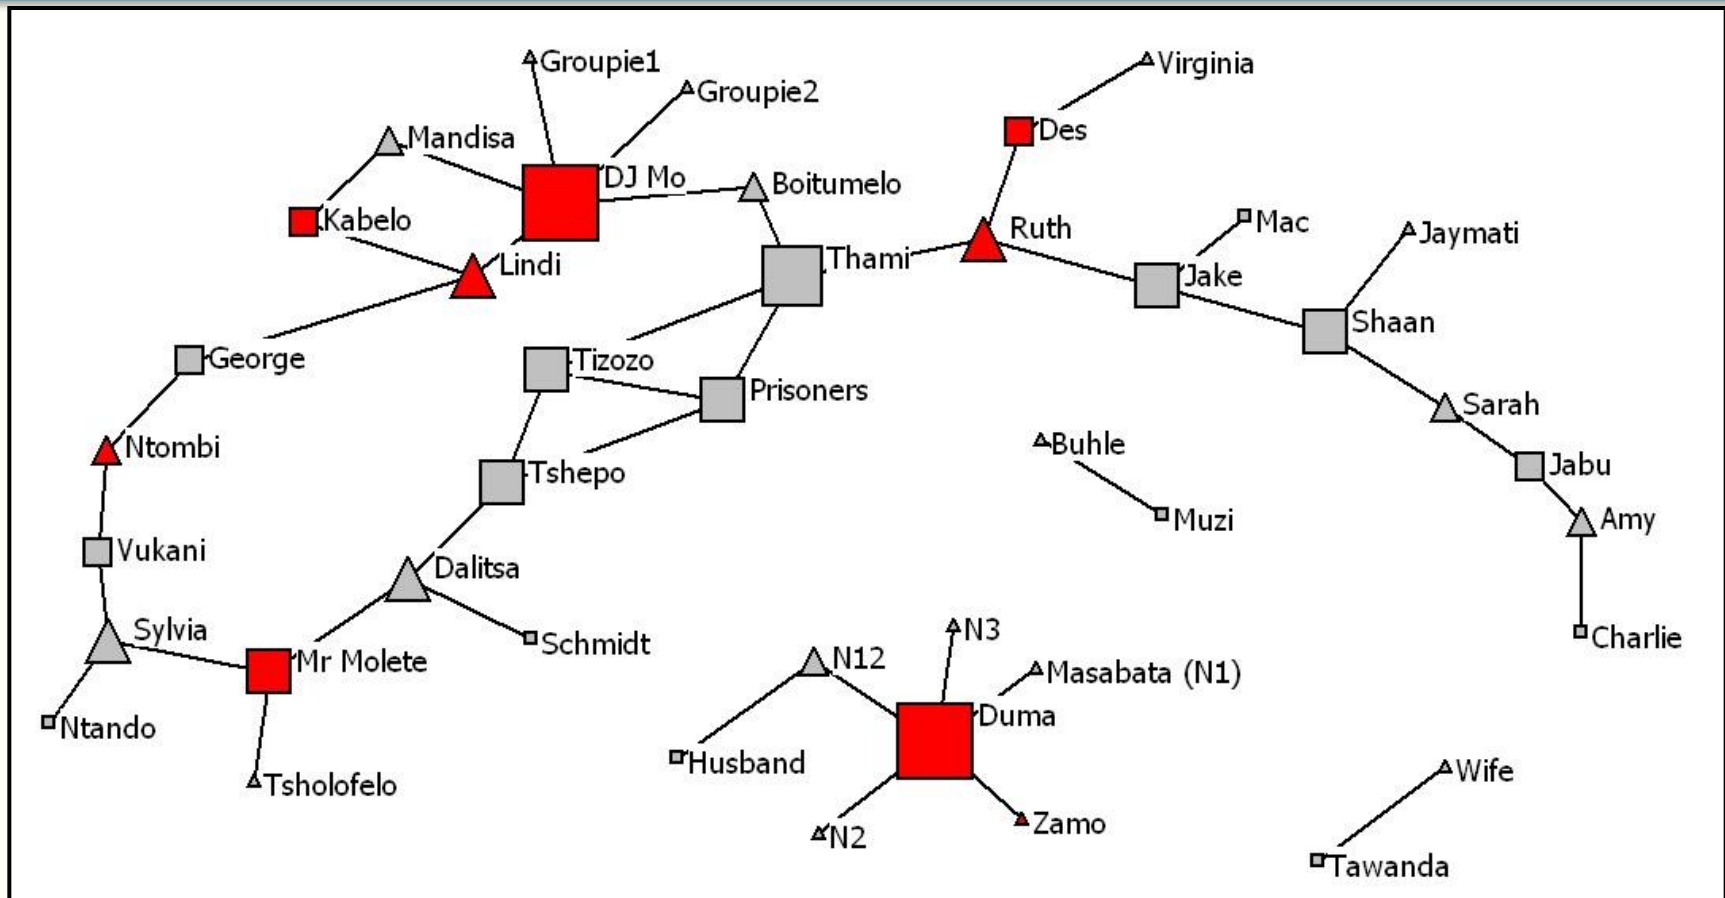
Groupie1
Groupie2
Mandisa
DJ Mo
Kabelo
Lindi
Boitumelo
Virginia
Des
Ruth
Thami
Mac
Jake
Jaymati
Shaan
George
Tizozo
Prisoners
Ntombi
Tshepo
Buhle
Muzi
Sarah
Jabu
Amy
Vukani
Dalitsa
Sylvia
Mr Molete
Schmidt
Charlie
Ntando
Tsholofelo
N12
N3
Masabata (N1)
Duma
Husband
N2
Zamo
Wife
Tawanda